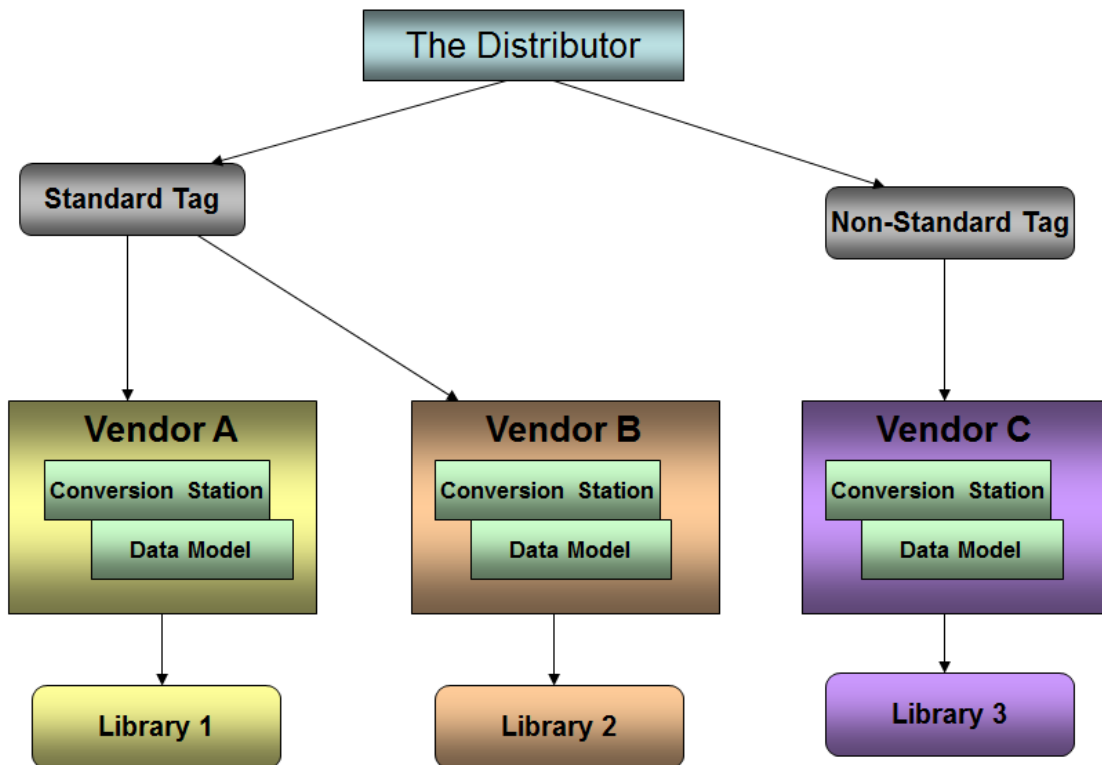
The Distributor

Standard Tag

Non-Standard Tag

Vendor A
Conversion Station
Data Model

Vendor B
Conversion Station
Data Model

Vendor C
Conversion Station
Data Model

Library 1

Library 2

Library 3